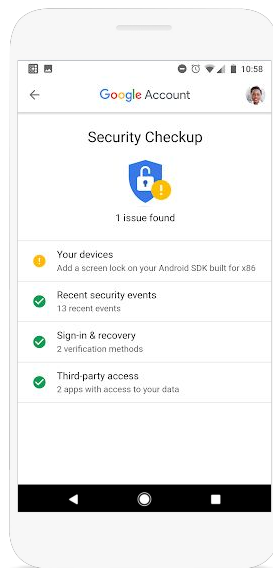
10:58

Google Account

Security Checkup

1 issue found

Your devices
Add a screen lock on your Android SDK built for x86

Recent security events
13 recent events

Sign-in & recovery
2 verification methods

Third-party access
2 apps with access to your data